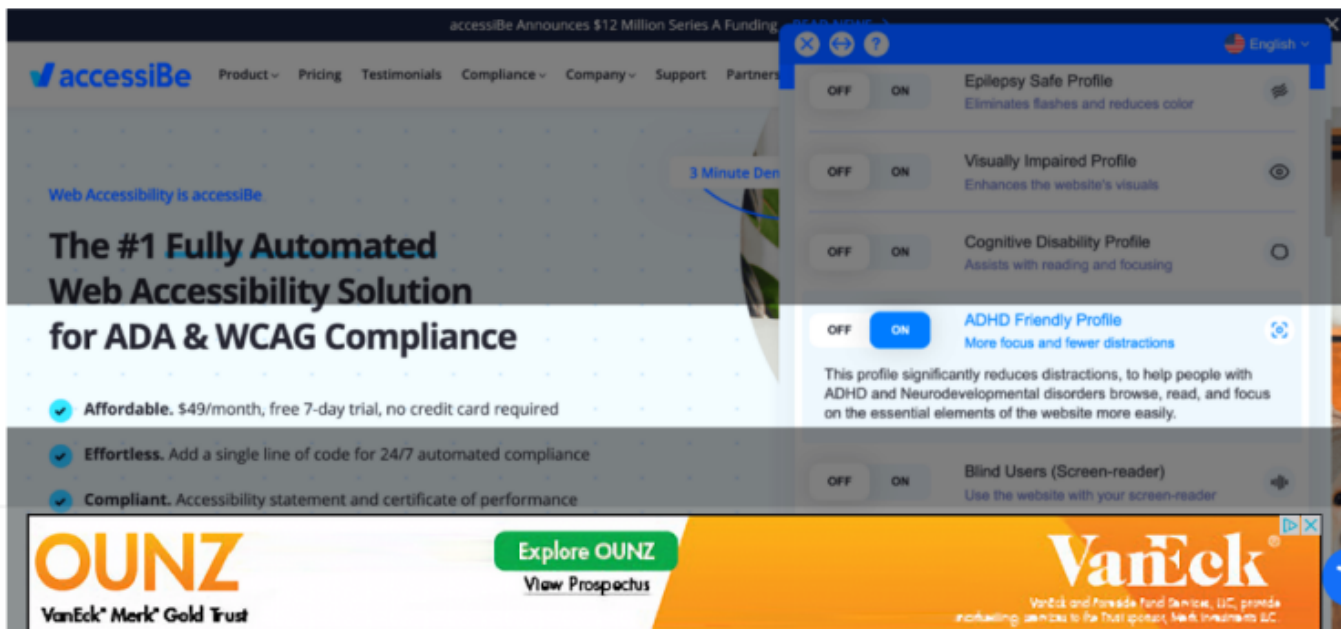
accessiBe Announces $12 Million Series A Funding READ NEWS

accessiBe Product Pricing Testimonials Compliance Company Support Partners

English

OFF ON Epilepsy Safe Profile
Eliminates flashes and reduces color

OFF ON Visually Impaired Profile
Enhances the website's visuals

OFF ON Cognitive Disability Profile
Assists with reading and focusing

OFF ON ADHD Friendly Profile
More focus and fewer distractions

This profile significantly reduces distractions, to help people with ADHD and Neurodevelopmental disorders browse, read, and focus on the essential elements of the website more easily.

OFF ON Blind Users (Screen-reader)
Use the website with your screen-reader

3 Minute Den

Web Accessibility is accessiBe

The #1 Fully Automated Web Accessibility Solution for ADA & WCAG Compliance

Affordable. $49/month, free 7-day trial, no credit card required

Effortless. Add a single line of code for 24/7 automated compliance

Compliant. Accessibility statement and certificate of performance

OUNZ
VanEck Merk Gold Trust

Explore OUNZ
View Prospectus

VanEck

VanEck and Foreside Fund Services, LLC, provide marketing services to the Trust sponsor, Merk Investments LLC.